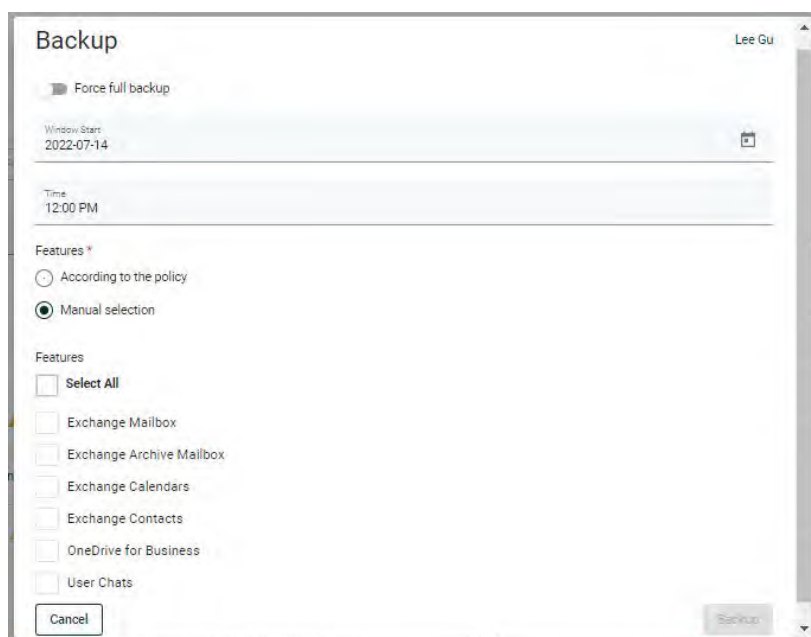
Backup

Lee Gu

Force full backup

Window Start
2022-07-14

Time
12:00 PM

Features *

According to the policy

Manual selection

Features

Select All

Exchange Mailbox

Exchange Archive Mailbox

Exchange Calendars

Exchange Contacts

OneDrive for Business

User Chats

Cancel

Backup